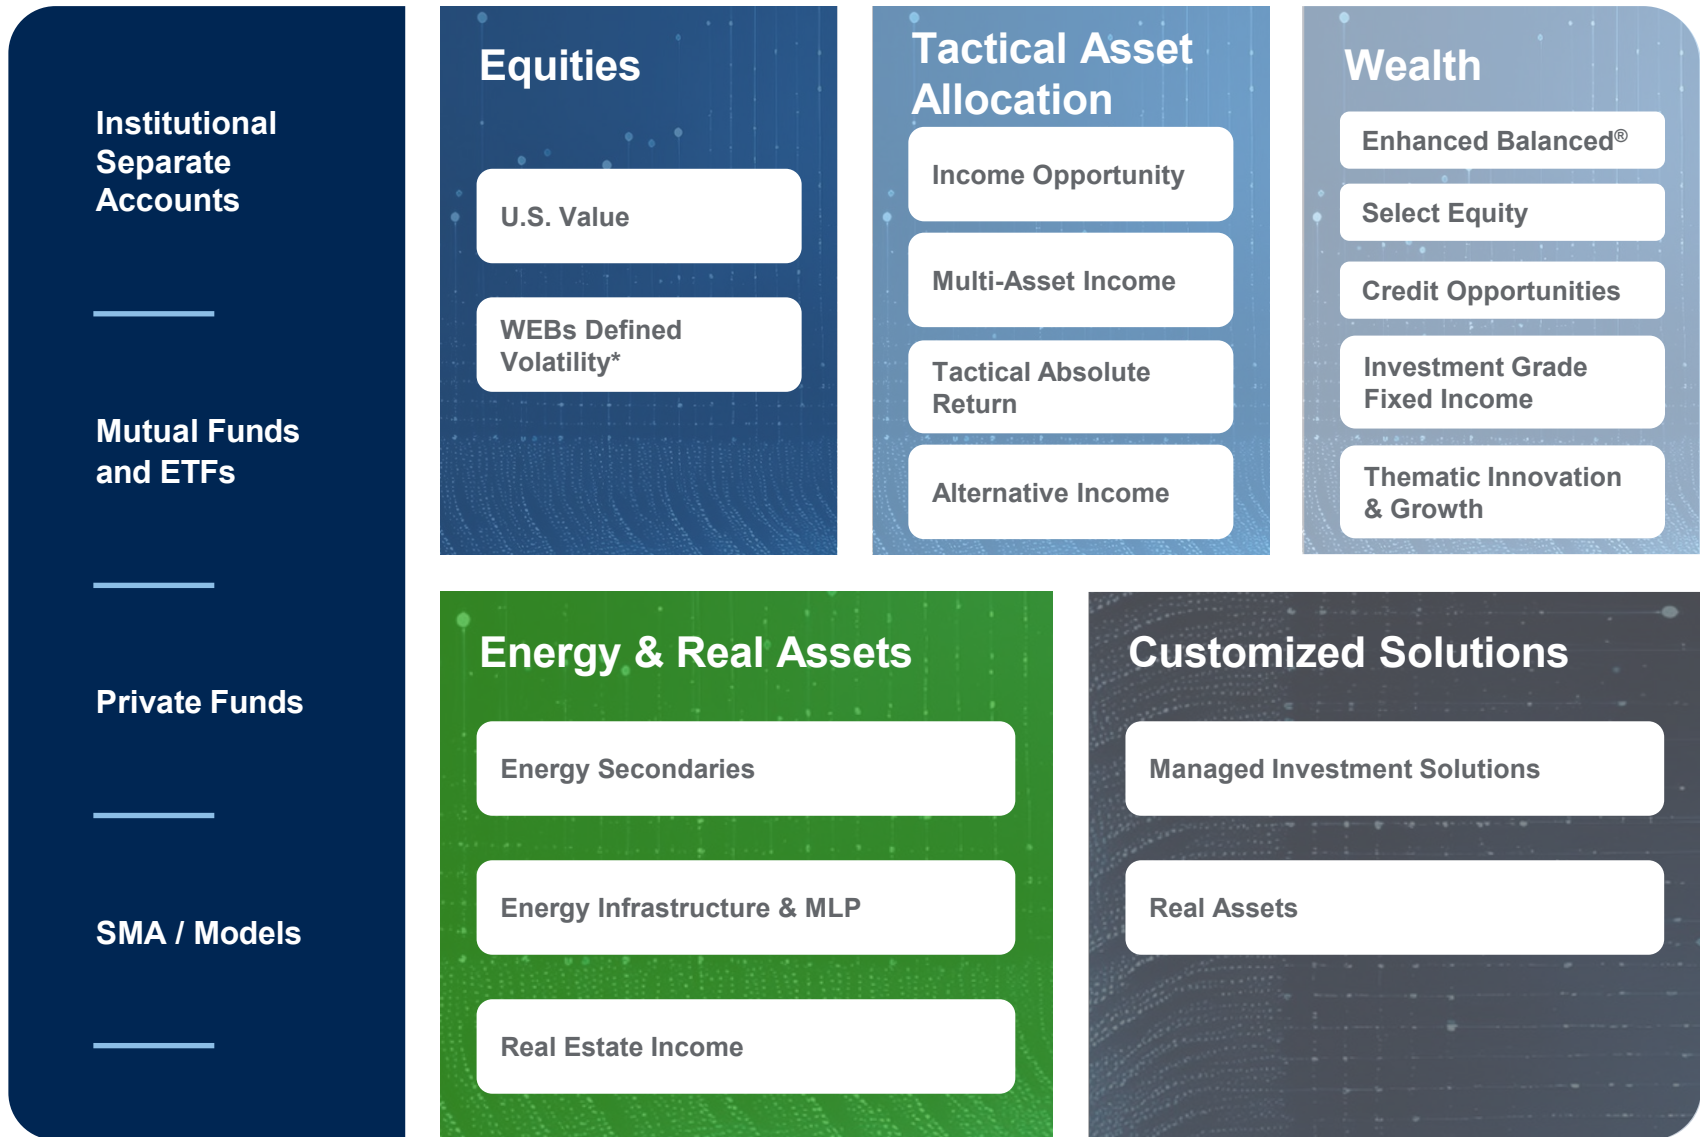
Institutional Separate Accounts

Mutual Funds and ETFs

Private Funds

SMA / Models

Equities

U.S. Value

WEBs Defined Volatility*

Tactical Asset Allocation

Income Opportunity

Multi-Asset Income

Tactical Absolute Return

Alternative Income

Wealth

Enhanced Balanced®

Select Equity

Credit Opportunities

Investment Grade Fixed Income

Thematic Innovation & Growth

Energy & Real Assets

Energy Secondaries

Energy Infrastructure & MLP

Real Estate Income

Customized Solutions

Managed Investment Solutions

Real Assets